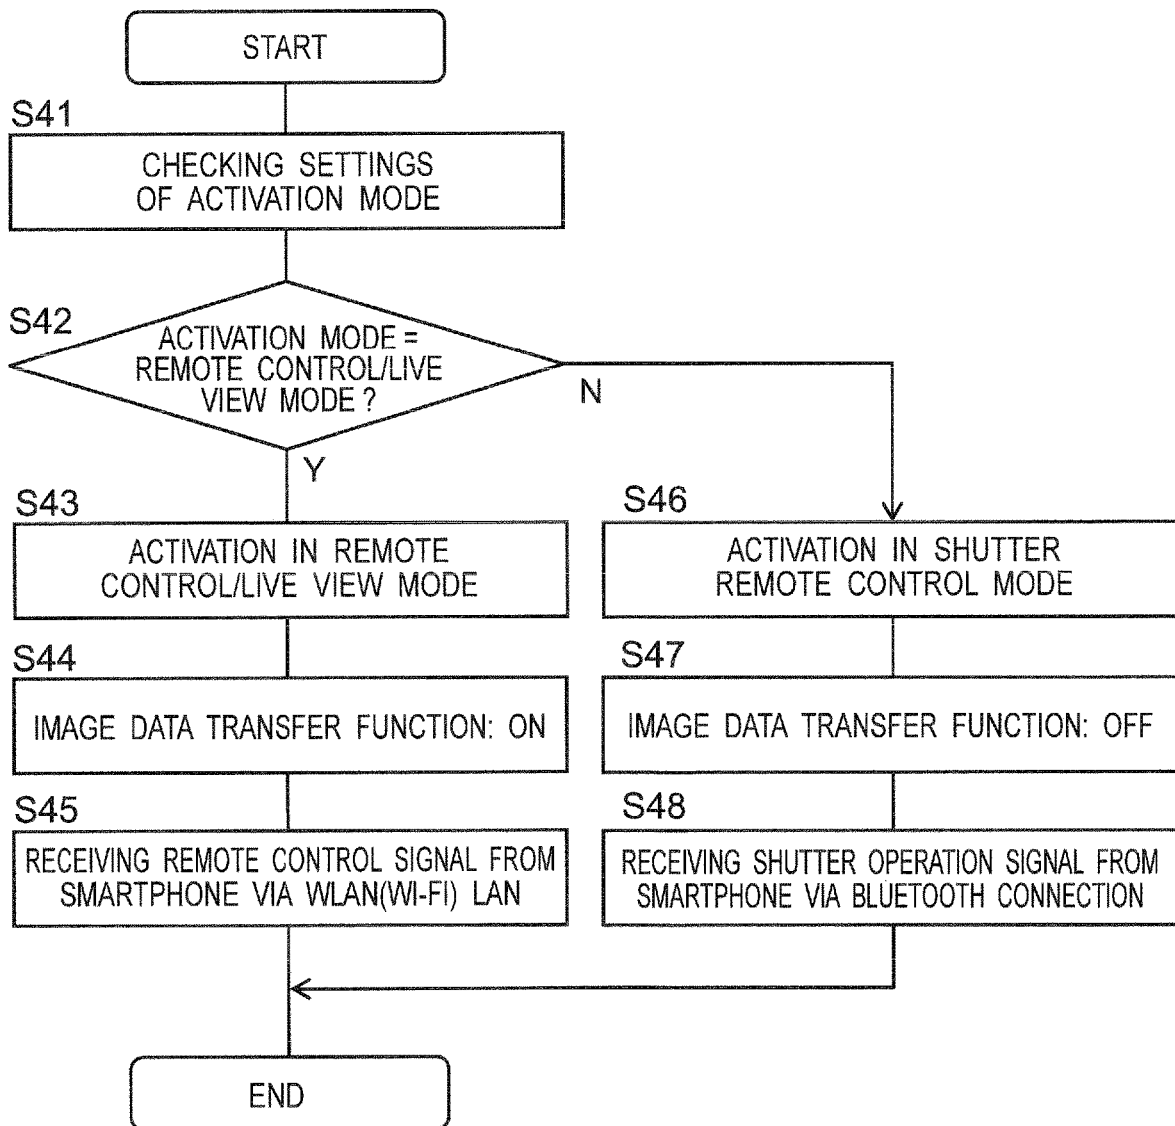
START

S41

CHECKING SETTINGS OF ACTIVATION MODE

S42

ACTIVATION MODE = REMOTE CONTROL/LIVE VIEW MODE ?

N

Y

S43

ACTIVATION IN REMOTE CONTROL/LIVE VIEW MODE

S46

ACTIVATION IN SHUTTER REMOTE CONTROL MODE

S44

IMAGE DATA TRANSFER FUNCTION: ON

S47

IMAGE DATA TRANSFER FUNCTION: OFF

S45

RECEIVING REMOTE CONTROL SIGNAL FROM SMARTPHONE VIA WLAN(WI-FI) LAN

S48

RECEIVING SHUTTER OPERATION SIGNAL FROM SMARTPHONE VIA BLUETOOTH CONNECTION

END